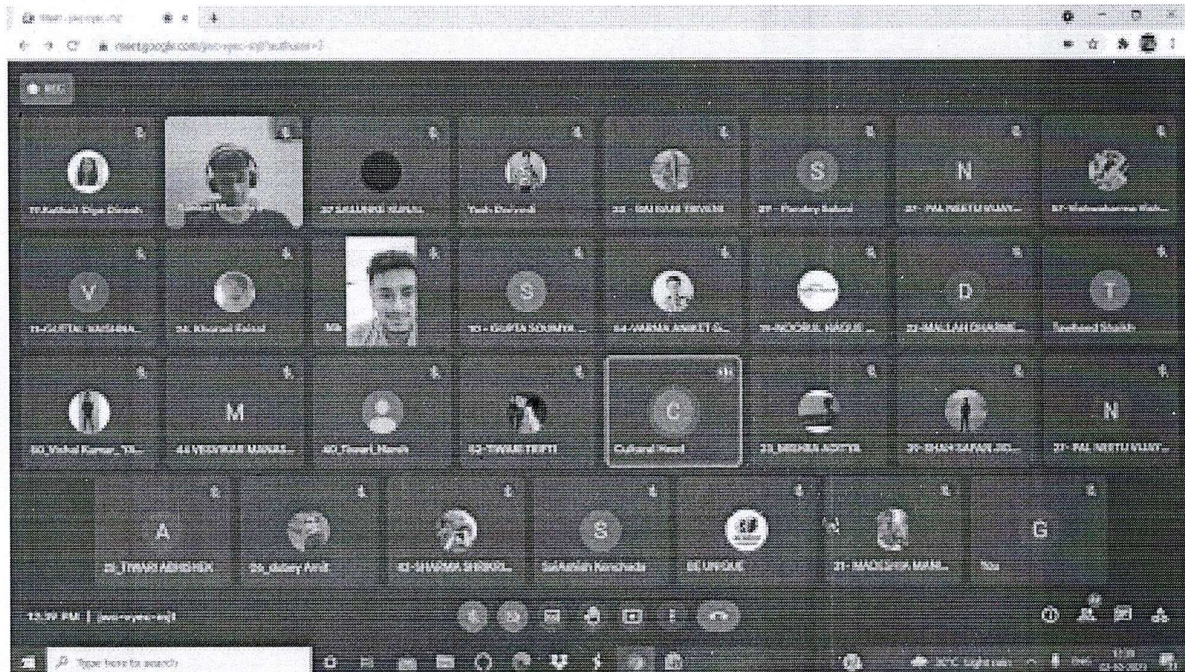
meet.google.com/jwo-eyec-mjf?authuser=1

REC

17-Rathod Diya Dinesh

37 SAWANT SURAJ

Yash Dwivedi

33 - MAURYA TRIVENI

31 - Pandey Saloni

31 - PAL NEETU VIJAY...

V

11-GUPTA VAISHNA...

14- Khuradi Rahul

S

15 - GUPTA SOUMYA ...

64-VARMA ANIKET S...

19-NOORUL HAQUE ...

D

22-MALLAH DHARME...

T

Tauheed Shaikh

50_Vishal Kumar_YA...

M

44 VESVIKAR MANAS...

40_Tiwari_Harsh

62-TIWARI TRIPTI

C

Cultural Head

33_MISHRA ADITYA

39-BHANUSHALI JIG...

N

31- PAL NEETU VIJAY...

A

25_TIWARI ABHISHEK

26_dubey Amit

63-SHARMA SHRIKEL...

S

Saiashish Kanchada

BE UNIQUE

21-MADESHIA MANI...

G

You

12:39 PM | jwo-eyec-mjf

Type here to search

30°C Light rain

12:39
03-03-2021